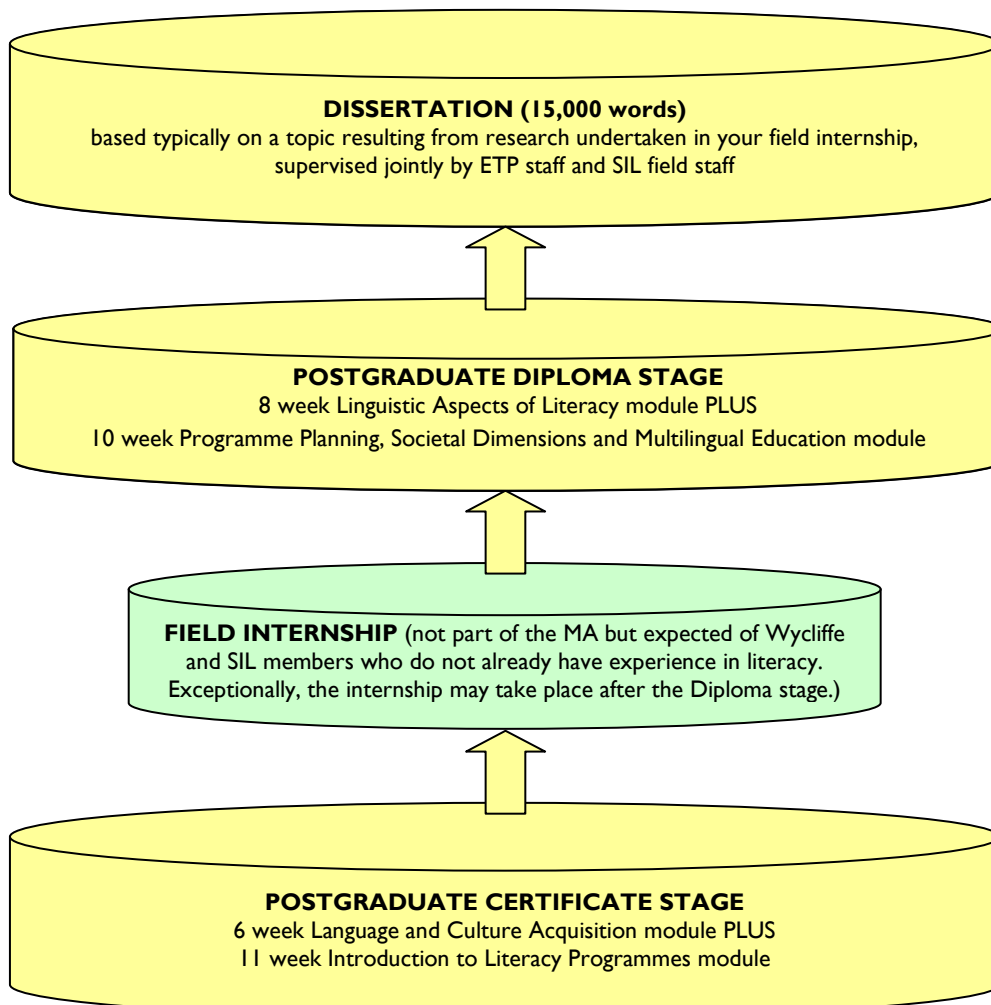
**DISSERTATION (15,000 words)**
based typically on a topic resulting from research undertaken in your field internship, supervised jointly by ETP staff and SIL field staff

**POSTGRADUATE DIPLOMA STAGE**
8 week Linguistic Aspects of Literacy module PLUS
10 week Programme Planning, Societal Dimensions and Multilingual Education module

**FIELD INTERNSHIP** (not part of the MA but expected of Wycliffe and SIL members who do not already have experience in literacy. Exceptionally, the internship may take place after the Diploma stage.)

**POSTGRADUATE CERTIFICATE STAGE**
6 week Language and Culture Acquisition module PLUS
11 week Introduction to Literacy Programmes module